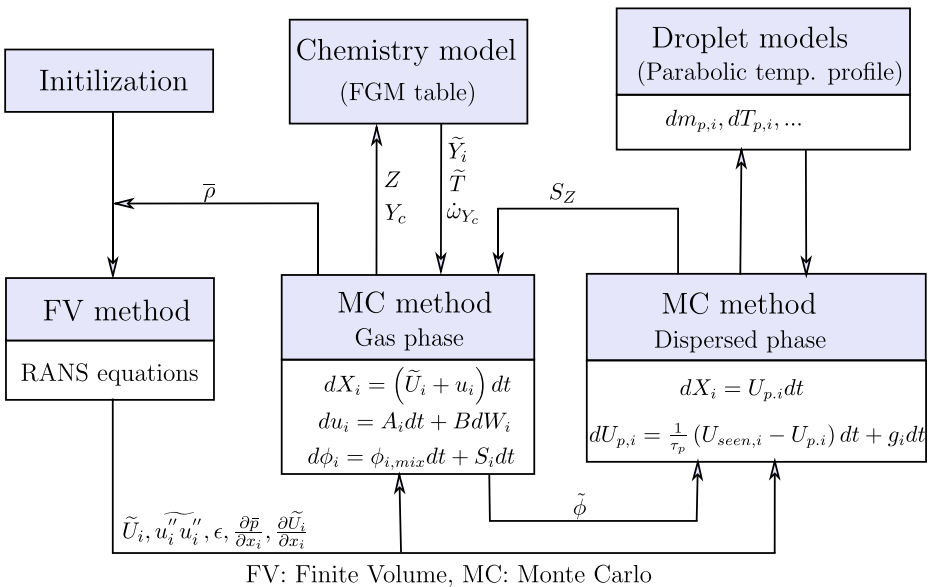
Initilization

Chemistry model
(FGM table)

Droplet models
(Parabolic temp. profile)

$dm_{p,i}, dT_{p,i}, ...$

$\overline{\rho}$

$Z$
$Y_c$

$\widetilde{Y}_i$
$\widetilde{T}$
$\dot{\omega}_{Y_c}$

$S_Z$

FV method

RANS equations

MC method
Gas phase

$dX_i = \left(\widetilde{U}_i + u_i\right) dt$
$du_i = A_i dt + B dW_i$
$d\phi_i = \phi_{i,mix} dt + S_i dt$

MC method
Dispersed phase

$dX_i = U_{p.i} dt$
$dU_{p,i} = \frac{1}{\tau_p}\left(U_{seen,i} - U_{p.i}\right) dt + g_i dt$

$\tilde{\phi}$

$\widetilde{U}_i, \widetilde{u_i^{''} u_i^{''}}, \epsilon, \frac{\partial \overline{p}}{\partial x_i}, \frac{\partial \widetilde{U_i}}{\partial x_i}$

FV: Finite Volume, MC: Monte Carlo